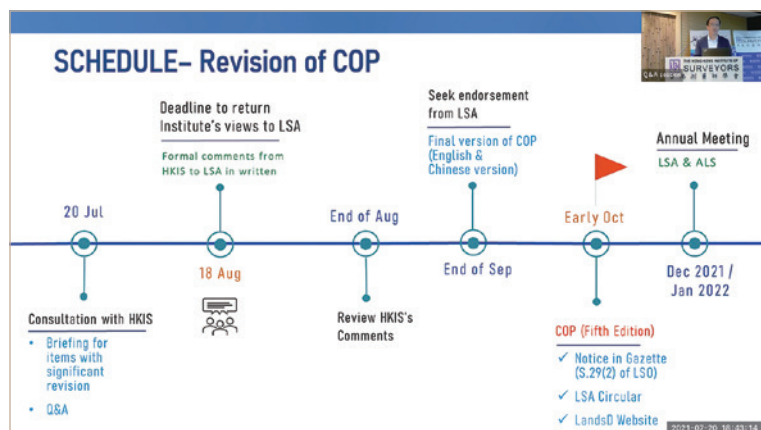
SCHEDULE– Revision of COP

THE HONG KONG INSTITUTE OF SURVEYORS

Q&A

Deadline to return Institute's views to LSA

Formal comments from HKIS to LSA in written

Seek endorsement from LSA

Final version of COP (English & Chinese version)

Annual Meeting

LSA & ALS

20 Jul

18 Aug

End of Aug

End of Sep

Early Oct

Dec 2021 / Jan 2022

Consultation with HKIS

• Briefing for items with significant revision

• Q&A

Review HKIS's Comments

COP (Fifth Edition)

✓ Notice in Gazette (S.29(2) of LSO)

✓ LSA Circular

✓ LandsD Website

2021-07-20 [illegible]